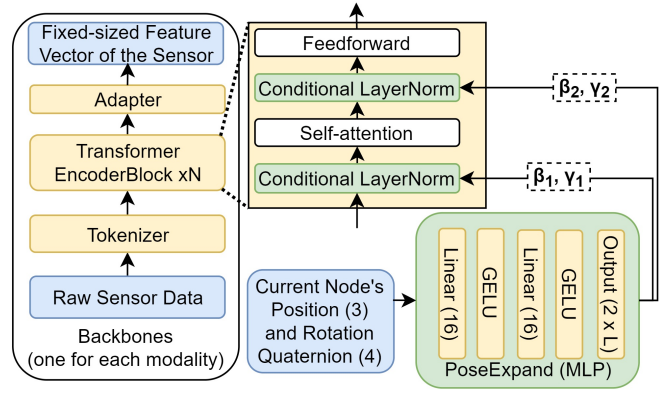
Fixed-sized Feature Vector of the Sensor

Adapter

Transformer EncoderBlock xN

Tokenizer

Raw Sensor Data

Backbones (one for each modality)

Feedforward

Conditional LayerNorm

Self-attention

Conditional LayerNorm

$\beta_2, \gamma_2$

$\beta_1, \gamma_1$

Current Node's Position (3) and Rotation Quaternion (4)

Linear (16)

GELU

Linear (16)

GELU

Output (2 x L)

PoseExpand (MLP)